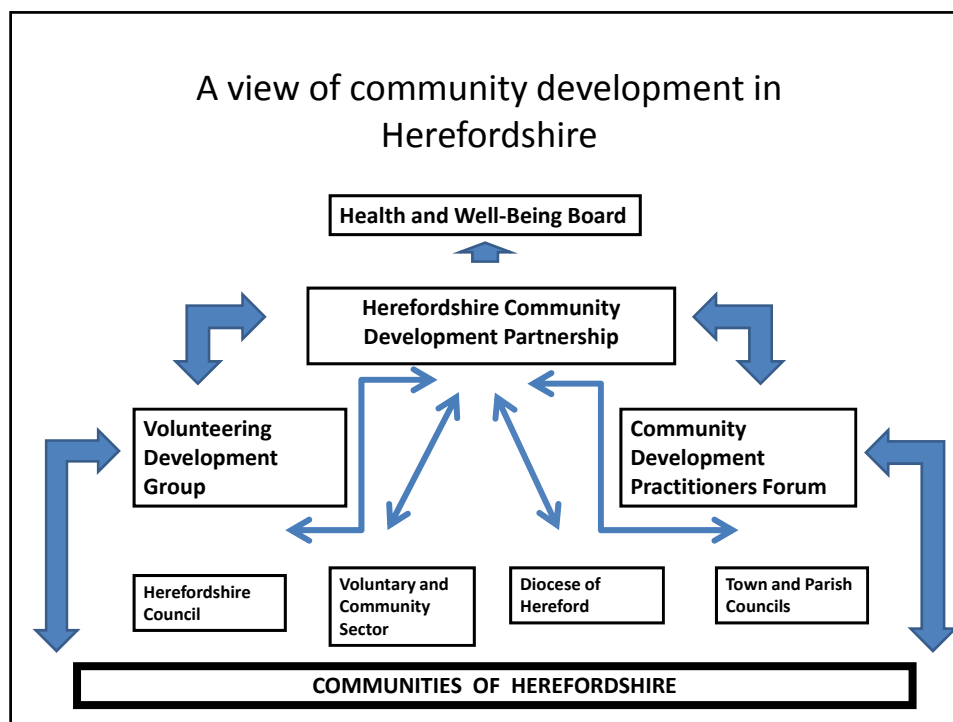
A view of community development in Herefordshire

Health and Well-Being Board

Herefordshire Community Development Partnership

Volunteering Development Group

Community Development Practitioners Forum

Herefordshire Council

Voluntary and Community Sector

Diocese of Hereford

Town and Parish Councils

COMMUNITIES OF HEREFORDSHIRE